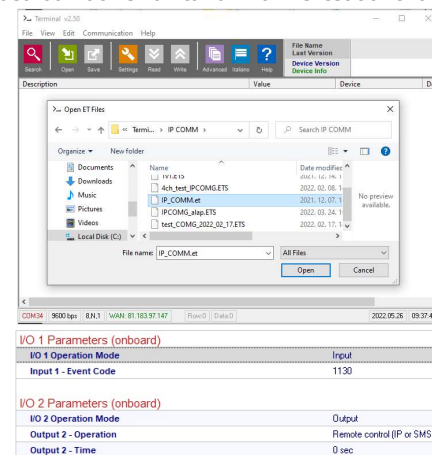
Terminal v2.50

File View Edit Communication Help

Search Open Save Settings Read Write Advanced Italiano Help

File Name
Last Version
Device Version
Device Info

Description Value Device D

Open ET Files

« Termi... > IP COMM

Search IP COMM

Organize ▾ New folder

Documents
Downloads
Music
Pictures
Videos
Local Disk (C:)

Name
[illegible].ETS
4ch_test_IPCOMG.ETS
IP_COMM.et
IPCOMG_alap.ETS
test_COMG_2022_02_17.ETS

Date modified
2021. 12. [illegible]
2022. 02. 08. 1
2021. 12. 07. 1
2022. 03. 24. 1
2022. 02. 17. 1

No preview available.

File name: IP_COMM.et

All Files

Open

Cancel

COM34 9600 bps 8,N,1 WAN: 81.183.97.147 Row:0 Data:0 2022.05.26 09:37:4

I/O 1 Parameters (onboard)

| I/O 1 Operation Mode | Input |
|---|---|
| Input 1 - Event Code | 1130 |

I/O 2 Parameters (onboard)

| I/O 2 Operation Mode | Output |
|---|---|
| Output 2 - Operation | Remote control (IP or SMS |
| Output 2 - Time | 0 sec |